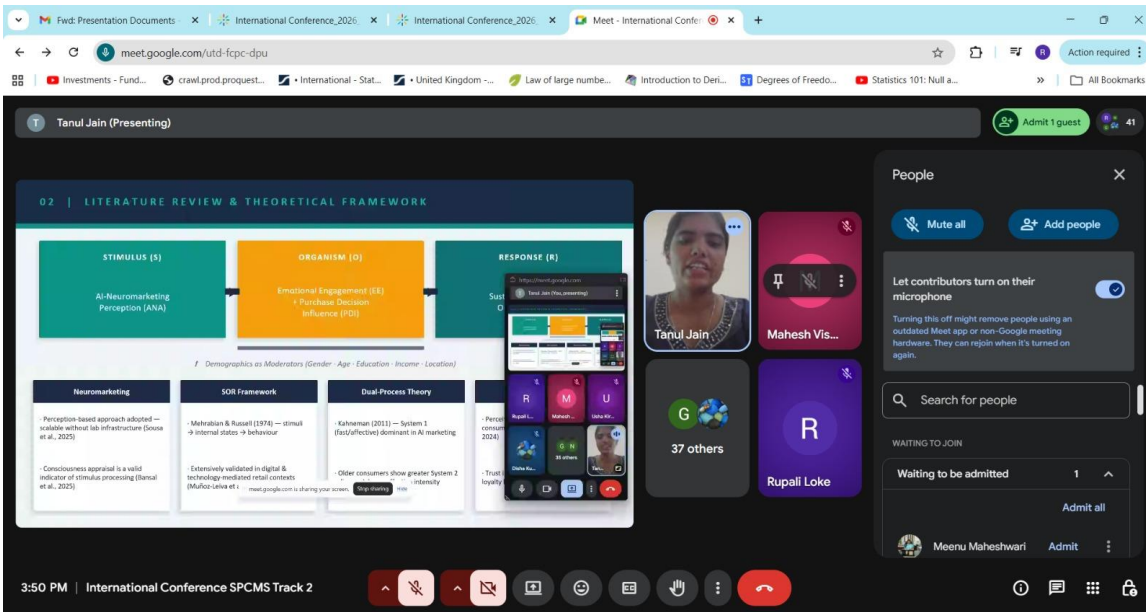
Fwd: Presentation Documents × International Conference_2026 × International Conference_2026 × Meet - International Confe ×
meet.google.com/utd-fcpc-dpu
Action required
Investments - Fund... crawl.prod.proquest... • International - Stat... • United Kingdom -... Law of large numbe... Introduction to Deri... Degrees of Freedo... Statistics 101: Null a... » All Bookmarks

Tanul Jain (Presenting)
Admit 1 guest 41

02 | LITERATURE REVIEW & THEORETICAL FRAMEWORK

STIMULUS (S)
AI-Neuromarketing Perception (ANA)

ORGANISM (O)
Emotional Engagement (EE) + Purchase Decision Influence (PDI)

RESPONSE (R)
Sust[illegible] O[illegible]

Demographics as Moderators (Gender · Age · Education · Income · Location)

Neuromarketing
· Perception-based approach adopted — scalable without lab infrastructure (Sousa et al., 2025)
· Consciousness appraisal is a valid indicator of stimulus processing (Bansal et al., 2025)

SOR Framework
· Mehrabian & Russell (1974) — stimuli → internal states → behaviour
· Extensively validated in digital & technology-mediated retail contexts (Muñoz-Leiva et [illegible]

Dual-Process Theory
· Kahneman (2011) — System 1 (fast/affective) dominant in AI marketing
· Older consumers show greater System 2 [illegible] intensity

· Percep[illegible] consum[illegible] 2024)
· Trust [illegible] loyalty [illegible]

meet.google.com is sharing your screen. Stop sharing Hide

Tanul Jain
Mahesh Vis...
37 others
Rupali Loke

People
Mute all
Add people
Let contributors turn on their microphone
Turning this off might remove people using an outdated Meet app or non-Google meeting hardware. They can rejoin when it's turned on again.
Search for people
WAITING TO JOIN
Waiting to be admitted 1
Admit all
Meenu Maheshwari Admit

3:50 PM | International Conference SPCMS Track 2